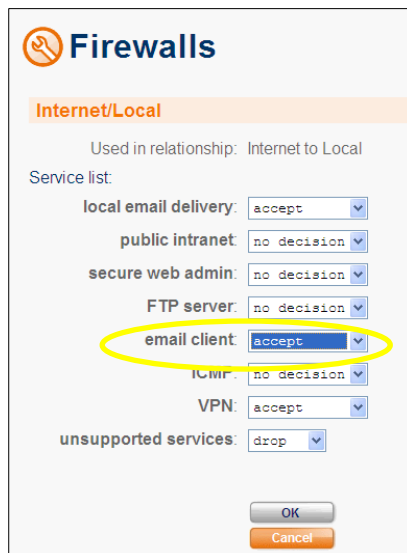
Firewalls

Internet/Local

Used in relationship: Internet to Local

Service list:

local email delivery: accept

public intranet: no decision

secure web admin: no decision

FTP server: no decision

email client: accept

ICMP: no decision

VPN: accept

unsupported services: drop

OK

Cancel